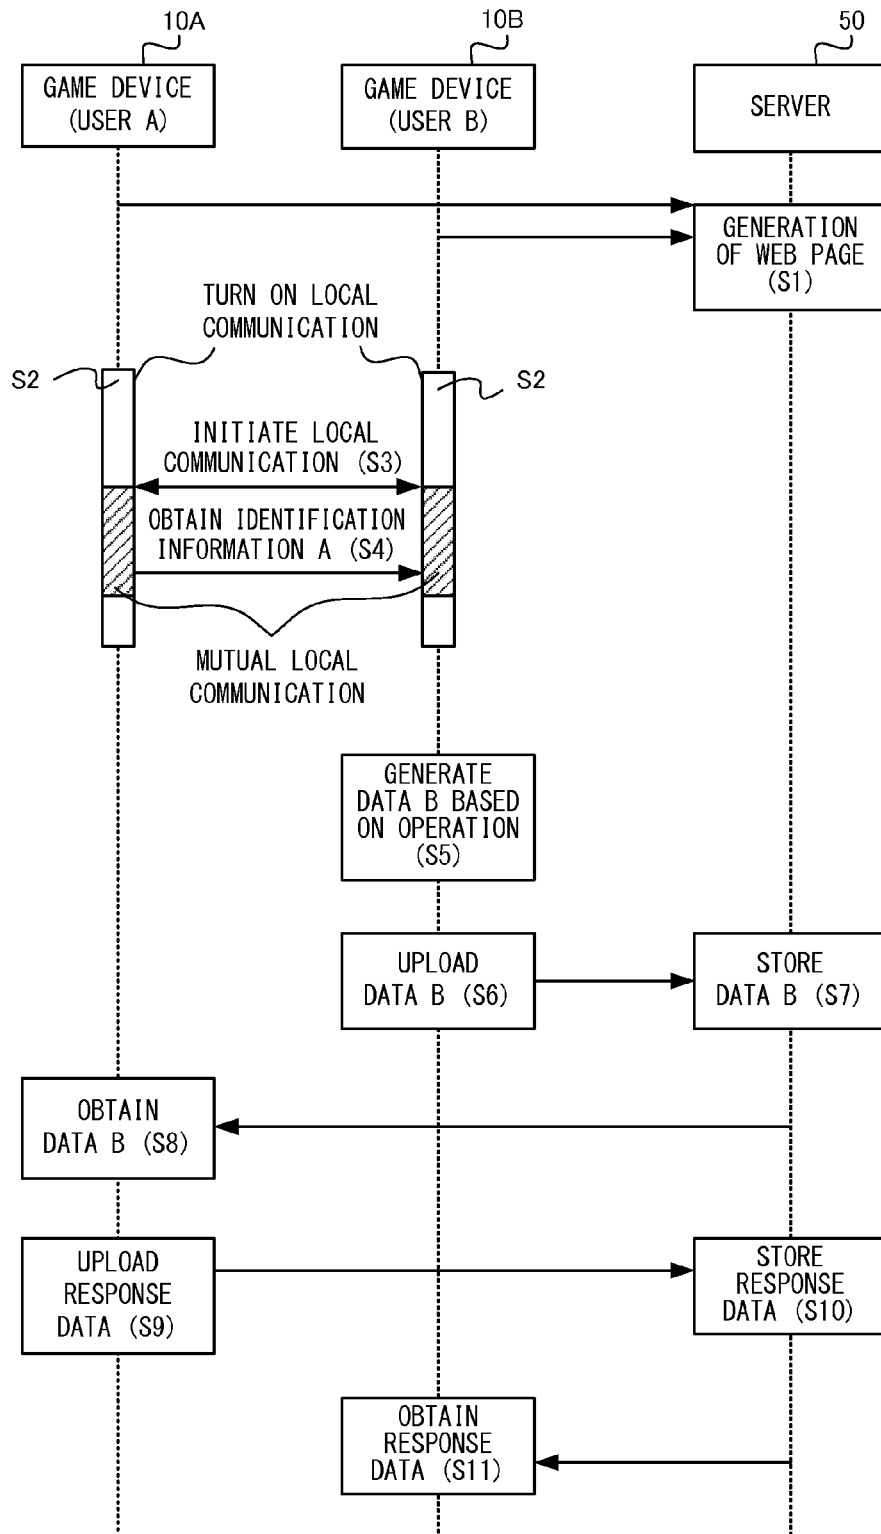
10A

GAME DEVICE (USER A)

10B

GAME DEVICE (USER B)

50

SERVER

GENERATION OF WEB PAGE (S1)

TURN ON LOCAL COMMUNICATION

S2

S2

INITIATE LOCAL COMMUNICATION (S3)

OBTAIN IDENTIFICATION INFORMATION A (S4)

MUTUAL LOCAL COMMUNICATION

GENERATE DATA B BASED ON OPERATION (S5)

UPLOAD DATA B (S6)

STORE DATA B (S7)

OBTAIN DATA B (S8)

UPLOAD RESPONSE DATA (S9)

STORE RESPONSE DATA (S10)

OBTAIN RESPONSE DATA (S11)